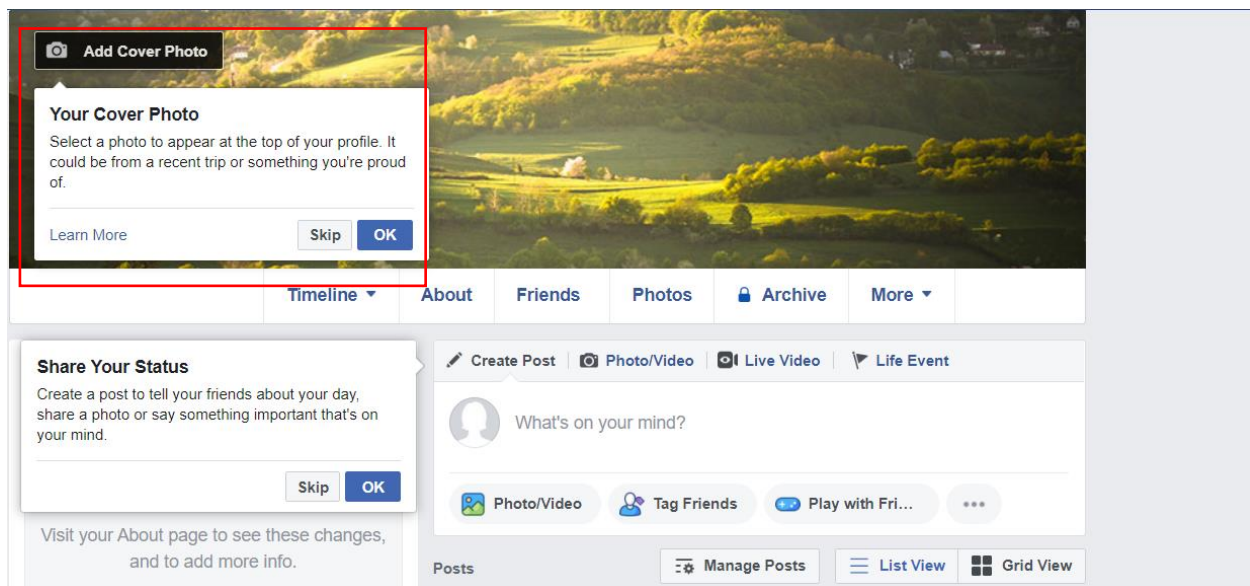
Add Cover Photo

Your Cover Photo

Select a photo to appear at the top of your profile. It could be from a recent trip or something you're proud of.

Learn More

Skip OK

Timeline ▾ About Friends Photos Archive More ▾

Share Your Status

Create a post to tell your friends about your day, share a photo or say something important that's on your mind.

Skip OK

Visit your About page to see these changes, and to add more info.

Create Post Photo/Video Live Video Life Event

What's on your mind?

Photo/Video Tag Friends Play with Fri...

Posts

Manage Posts List View Grid View